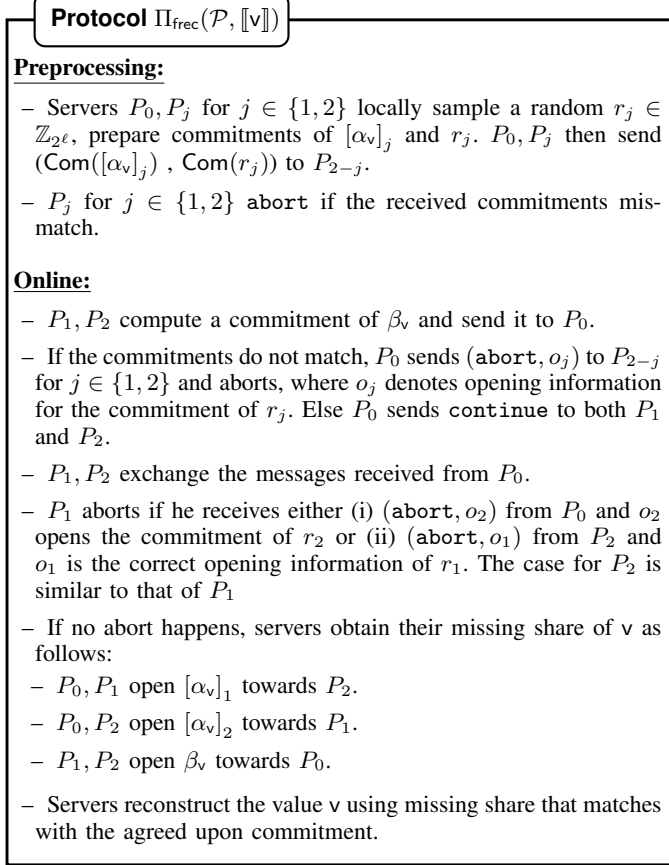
**Protocol** $\Pi_{\mathsf{frec}}(\mathcal{P}, [\![\mathsf{v}]\!])$

**Preprocessing:**

– Servers $P_0, P_j$ for $j \in \{1,2\}$ locally sample a random $r_j \in \mathbb{Z}_{2^\ell}$, prepare commitments of $[\alpha_{\mathsf{v}}]_j$ and $r_j$. $P_0, P_j$ then send $(\mathsf{Com}([\alpha_{\mathsf{v}}]_j)$ , $\mathsf{Com}(r_j))$ to $P_{2-j}$.

– $P_j$ for $j \in \{1,2\}$ abort if the received commitments mismatch.

**Online:**

– $P_1, P_2$ compute a commitment of $\beta_{\mathsf{v}}$ and send it to $P_0$.

– If the commitments do not match, $P_0$ sends $(\mathtt{abort}, o_j)$ to $P_{2-j}$ for $j \in \{1,2\}$ and aborts, where $o_j$ denotes opening information for the commitment of $r_j$. Else $P_0$ sends continue to both $P_1$ and $P_2$.

– $P_1, P_2$ exchange the messages received from $P_0$.

– $P_1$ aborts if he receives either (i) $(\mathtt{abort}, o_2)$ from $P_0$ and $o_2$ opens the commitment of $r_2$ or (ii) $(\mathtt{abort}, o_1)$ from $P_2$ and $o_1$ is the correct opening information of $r_1$. The case for $P_2$ is similar to that of $P_1$

– If no abort happens, servers obtain their missing share of $\mathsf{v}$ as follows:

– $P_0, P_1$ open $[\alpha_{\mathsf{v}}]_1$ towards $P_2$.

– $P_0, P_2$ open $[\alpha_{\mathsf{v}}]_2$ towards $P_1$.

– $P_1, P_2$ open $\beta_{\mathsf{v}}$ towards $P_0$.

– Servers reconstruct the value $\mathsf{v}$ using missing share that matches with the agreed upon commitment.